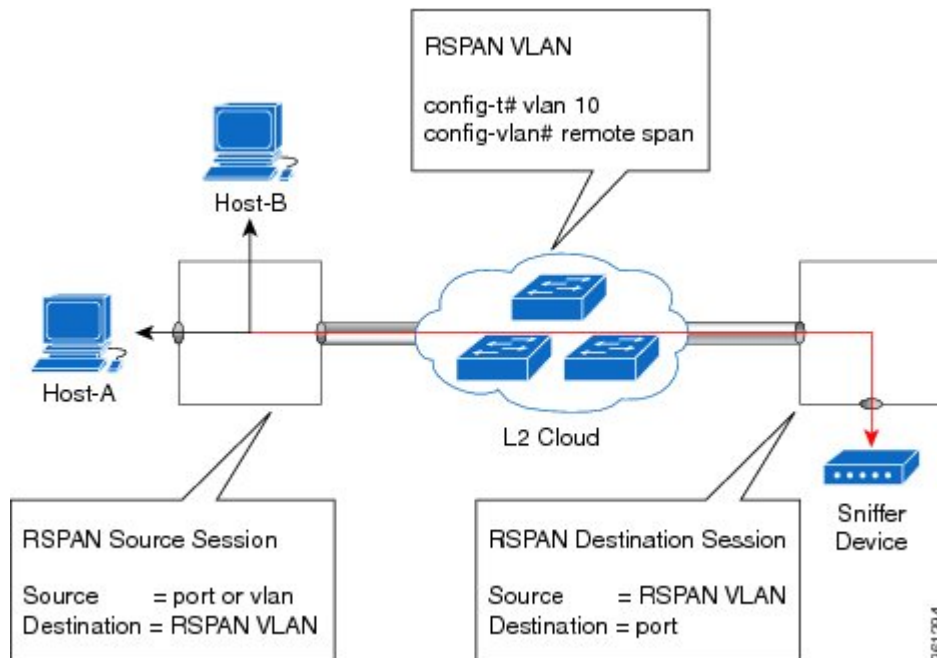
RSPAN VLAN

config-t# vlan 10
config-vlan# remote span

Host-B

Host-A

L2 Cloud

Sniffer Device

RSPAN Source Session

Source = port or vlan
Destination = RSPAN VLAN

RSPAN Destination Session

Source = RSPAN VLAN
Destination = port

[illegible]